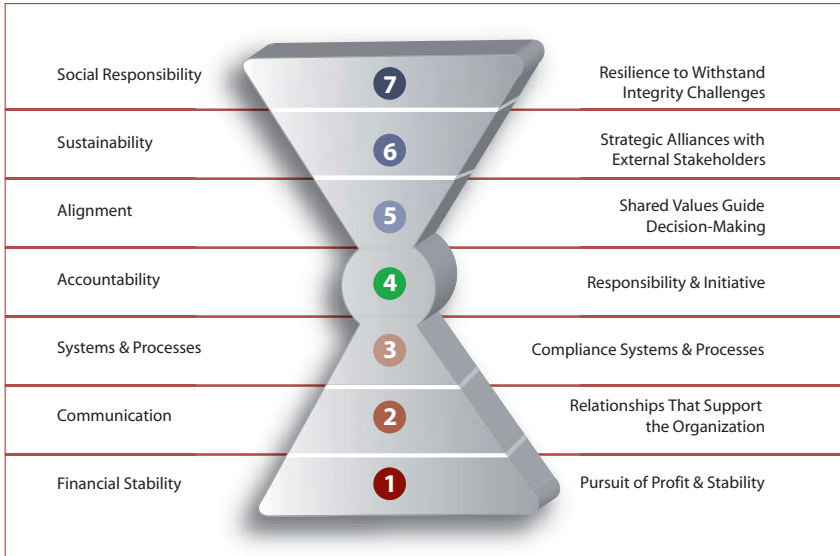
Social Responsibility
7
Resilience to Withstand Integrity Challenges

Sustainability
6
Strategic Alliances with External Stakeholders

Alignment
5
Shared Values Guide Decision-Making

Accountability
4
Responsibility & Initiative

Systems & Processes
3
Compliance Systems & Processes

Communication
2
Relationships That Support the Organization

Financial Stability
1
Pursuit of Profit & Stability